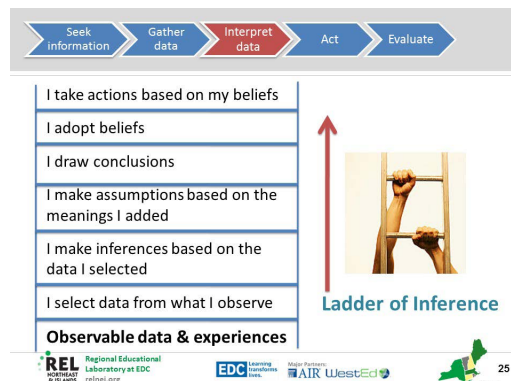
Seek information
Gather data
Interpret data
Act
Evaluate

I take actions based on my beliefs

I adopt beliefs

I draw conclusions

I make assumptions based on the meanings I added

I make inferences based on the data I selected

I select data from what I observe

Observable data & experiences

Ladder of Inference

REL NORTHEAST & ISLANDS
Regional Educational Laboratory at EDC
relnei.org

EDC Learning transforms lives.

Major Partners:
AIR WestEd

25